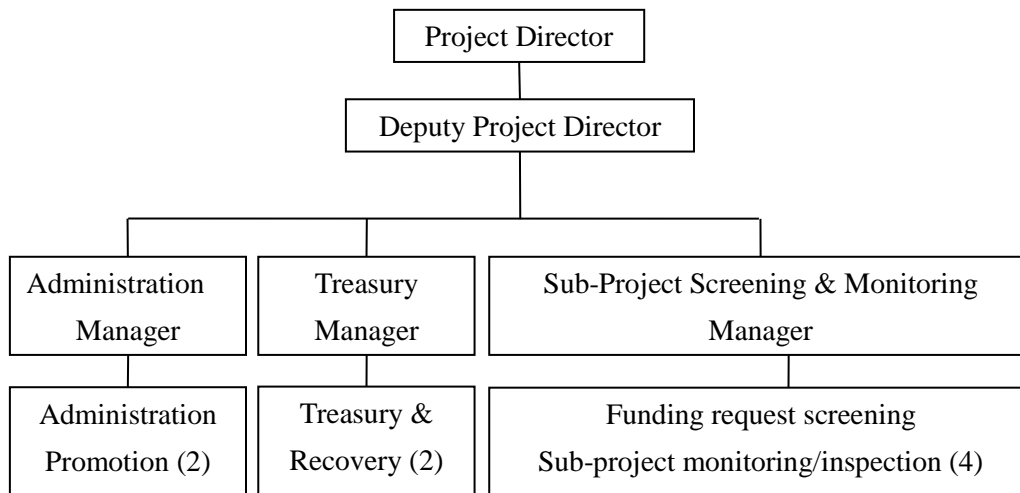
Project Director

Deputy Project Director

Administration Manager

Treasury Manager

Sub-Project Screening & Monitoring Manager

Administration Promotion (2)

Treasury & Recovery (2)

Funding request screening
Sub-project monitoring/inspection (4)